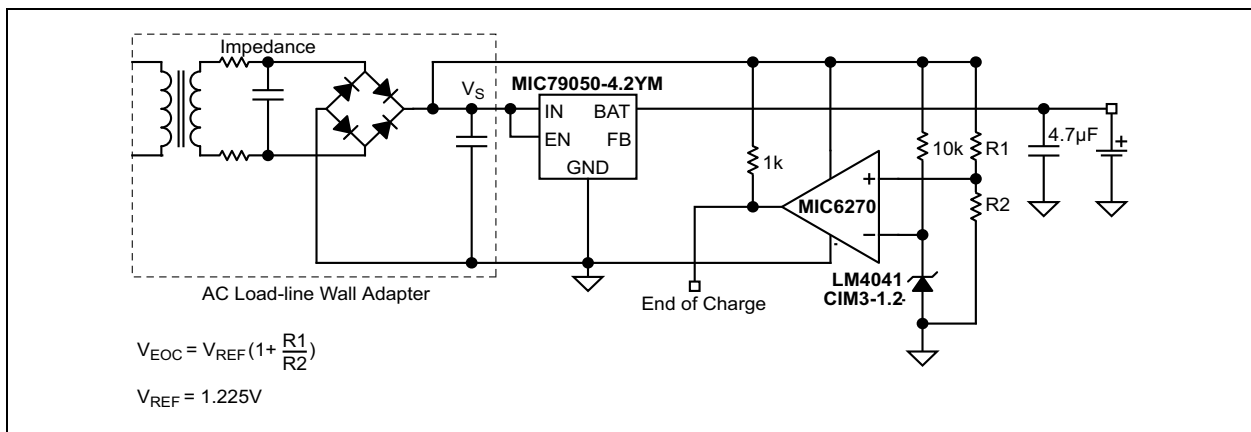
Impedance

$V_S$

MIC79050-4.2YM

IN BAT

EN FB

GND

1k

10k

R1

4.7μF

+

+

MIC6270

R2

−

LM4041

CIM3-1.2

End of Charge

AC Load-line Wall Adapter

$V_{EOC} = V_{REF}(1+\frac{R1}{R2})$

$V_{REF} = 1.225V$